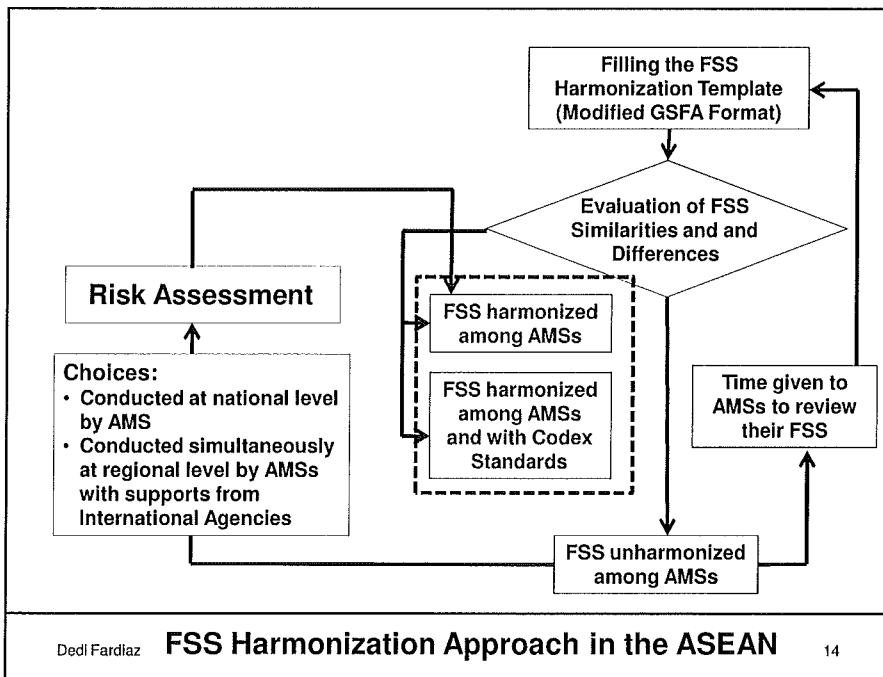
Filling the FSS Harmonization Template (Modified GSFA Format)

Evaluation of FSS Similarities and and Differences

Risk Assessment

FSS harmonized among AMSs

FSS harmonized among AMSs and with Codex Standards

Choices:
• Conducted at national level by AMS
• Conducted simultaneously at regional level by AMSs with supports from International Agencies

Time given to AMSs to review their FSS

FSS unharmonized among AMSs

Dedi Fardiaz FSS Harmonization Approach in the ASEAN 14